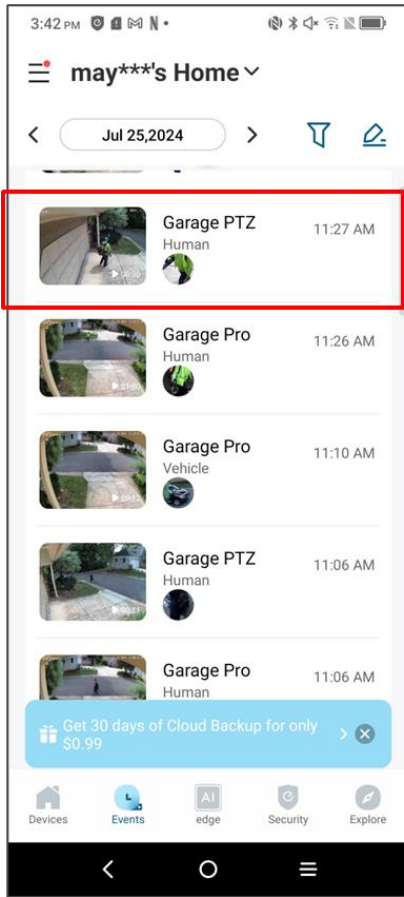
3:42 PM

may***'s Home

Jul 25,2024

Garage PTZ
Human
11:27 AM

Garage Pro
Human
11:26 AM

Garage Pro
Vehicle
11:10 AM

Garage PTZ
Human
11:06 AM

Garage Pro
Human
11:06 AM

Get 30 days of Cloud Backup for only $0.99

Devices
Events
AI
edge
Security
Explore